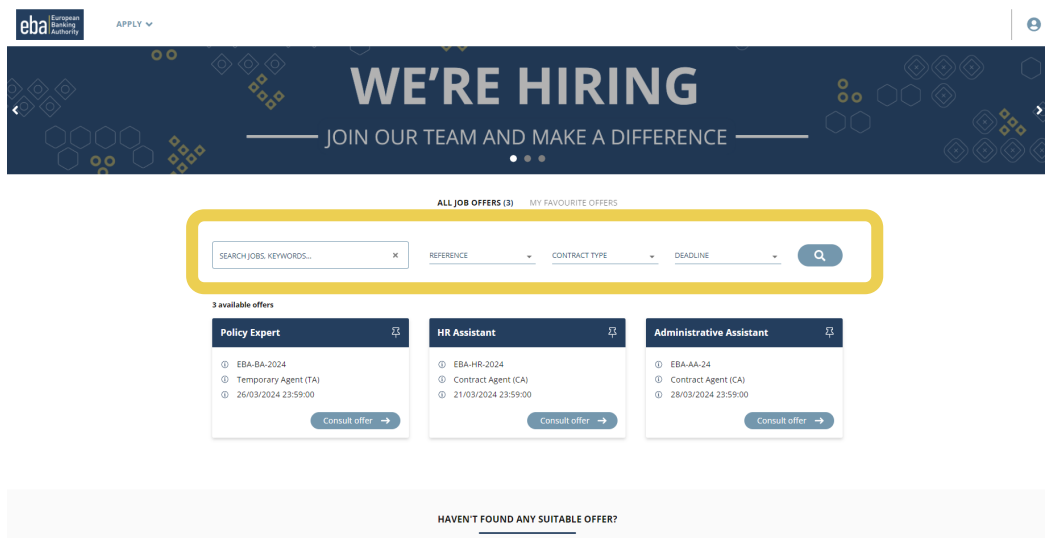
eba European Banking Authority

APPLY

WE'RE HIRING

JOIN OUR TEAM AND MAKE A DIFFERENCE

ALL JOB OFFERS (3) MY FAVOURITE OFFERS

SEARCH JOBS, KEYWORDS...

REFERENCE

CONTRACT TYPE

DEADLINE

3 available offers

Policy Expert

EBA-BA-2024
Temporary Agent (TA)
26/03/2024 23:59:00

Consult offer

HR Assistant

EBA-HR-2024
Contract Agent (CA)
21/03/2024 23:59:00

Consult offer

Administrative Assistant

EBA-AA-24
Contract Agent (CA)
28/03/2024 23:59:00

Consult offer

HAVEN'T FOUND ANY SUITABLE OFFER?